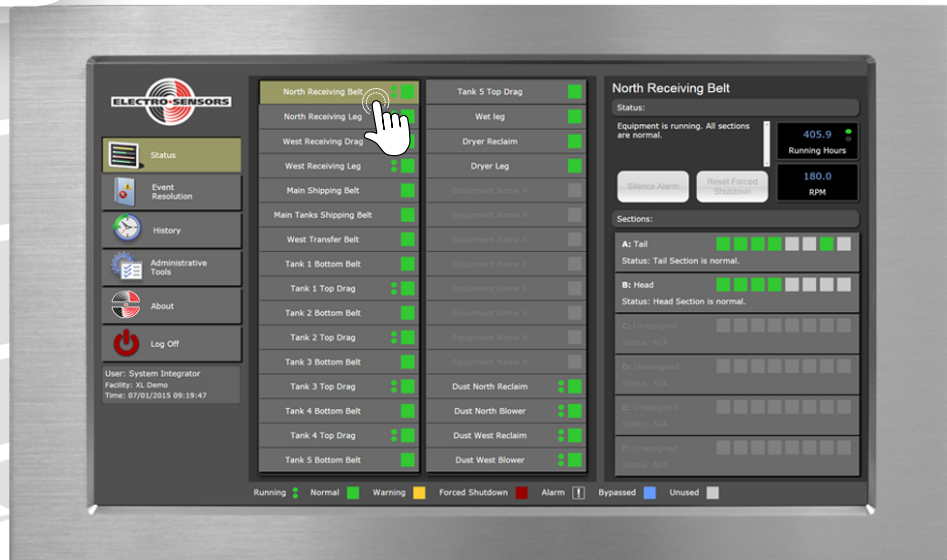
ELECTRO-SENSORS

Status

Event Resolution

History

Administrative Tools

About

Log Off

User: System Integrator
Facility: XL Demo
Time: 07/01/2015 09:19:47

North Receiving Belt
North Receiving Leg
West Receiving Drag
West Receiving Leg
Main Shipping Belt
Main Tanks Shipping Belt
West Transfer Belt
Tank 1 Bottom Belt
Tank 1 Top Drag
Tank 2 Bottom Belt
Tank 2 Top Drag
Tank 3 Bottom Belt
Tank 3 Top Drag
Tank 4 Bottom Belt
Tank 4 Top Drag
Tank 5 Bottom Belt

Tank 5 Top Drag
Wet leg
Dryer Reclaim
Dryer Leg
Equipment Name X
Equipment Name X
Equipment Name X
Equipment Name X
Equipment Name X
Equipment Name X
Equipment Name X
Equipment Name X
Dust North Reclaim
Dust North Blower
Dust West Reclaim
Dust West Blower

North Receiving Belt

Status:

Equipment is running. All sections are normal.

405.9
Running Hours

180.0
RPM

Silence Alarm

Reset Forced Shutdown

Sections:

A: Tail
Status: Tail Section is normal.

B: Head
Status: Head Section is normal.

C: Unassigned
Status: N/A

D: Unassigned
Status: N/A

E: Unassigned
Status: N/A

F: Unassigned
Status: N/A

Running Normal Warning Forced Shutdown Alarm ! Bypassed Unused